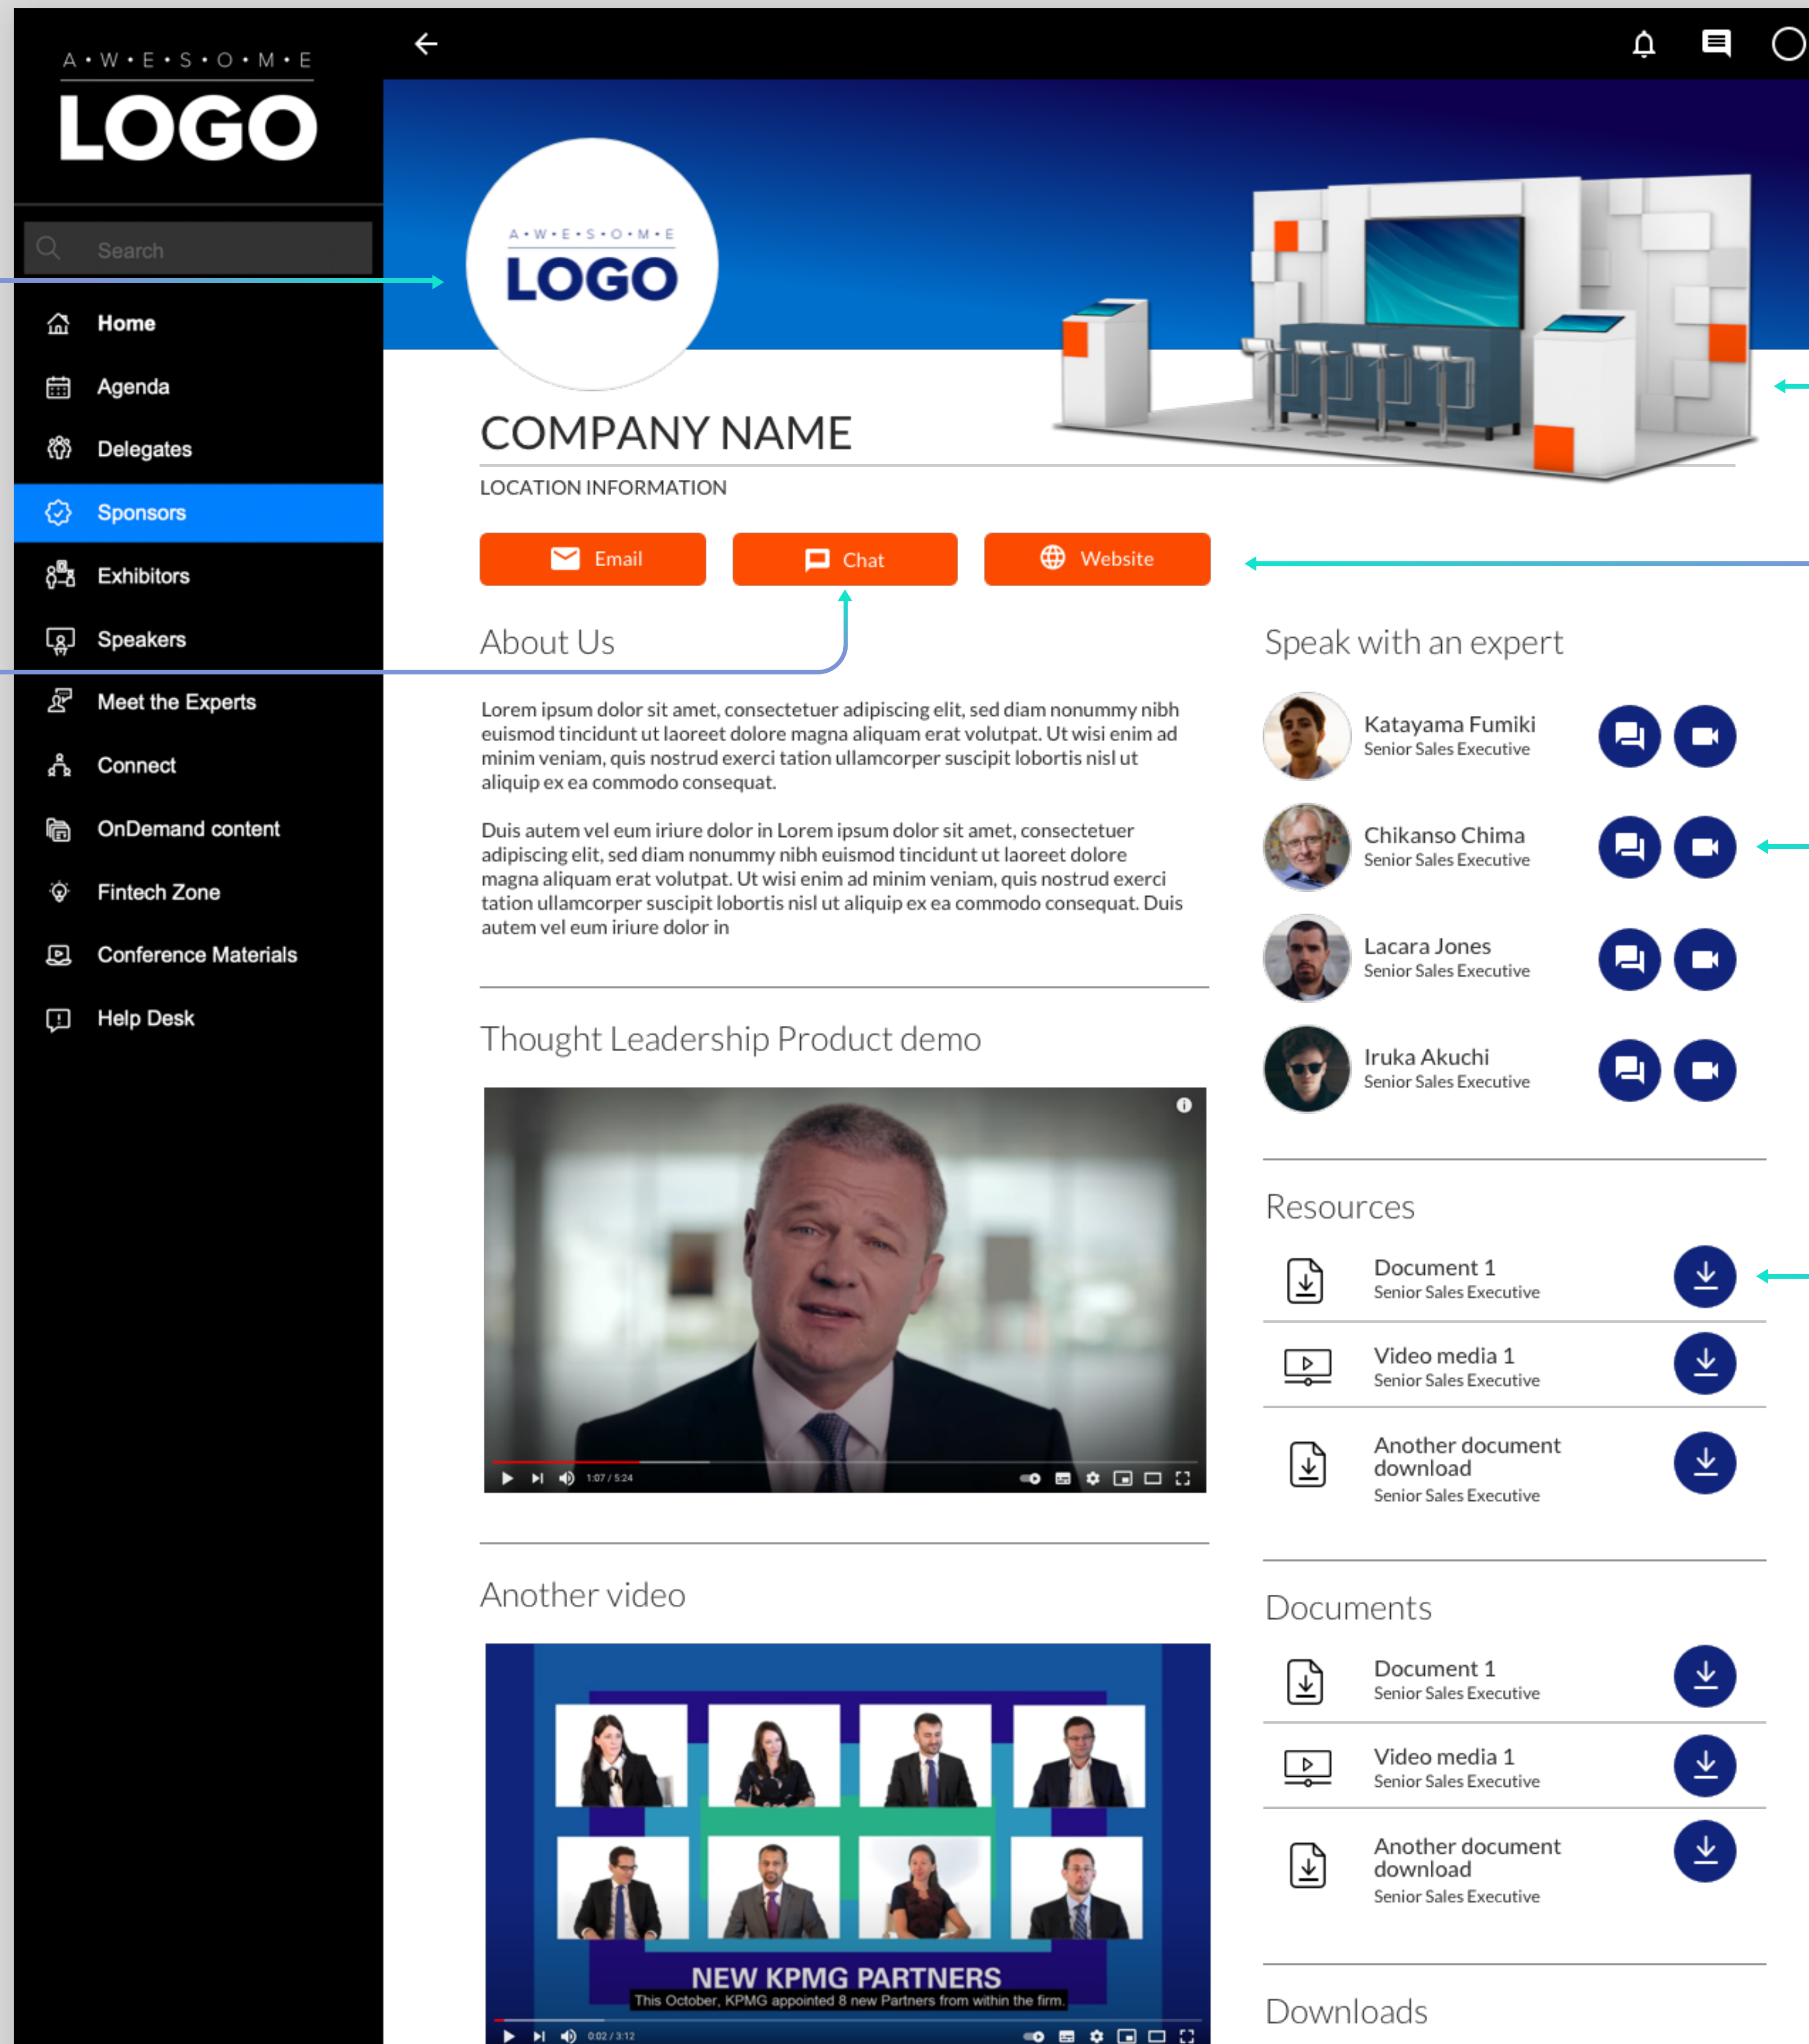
A•W•E•S•O•M•E
LOGO

Search

Home
Agenda
Delegates
Sponsors
Exhibitors
Speakers
Meet the Experts
Connect
OnDemand content
Fintech Zone
Conference Materials
Help Desk

A•W•E•S•O•M•E
LOGO

COMPANY NAME
LOCATION INFORMATION

Email
Chat
Website

About Us

Lorem ipsum dolor sit amet, consectetuer adipiscing elit, sed diam nonummy nibh euismod tincidunt ut laoreet dolore magna aliquam erat volutpat. Ut wisi enim ad minim veniam, quis nostrud exerci tation ullamcorper suscipit lobortis nisl ut aliquip ex ea commodo consequat.

Duis autem vel eum iriure dolor in Lorem ipsum dolor sit amet, consectetuer adipiscing elit, sed diam nonummy nibh euismod tincidunt ut laoreet dolore magna aliquam erat volutpat. Ut wisi enim ad minim veniam, quis nostrud exerci tation ullamcorper suscipit lobortis nisl ut aliquip ex ea commodo consequat. Duis autem vel eum iriure dolor in

Thought Leadership Product demo

1:07 / 5:24

Another video

NEW KPMG PARTNERS
This October, KPMG appointed 8 new Partners from within the firm.

0:02 / 3:12

Speak with an expert

Katayama Fumiki
Senior Sales Executive

Chikanso Chima
Senior Sales Executive

Lacara Jones
Senior Sales Executive

Iruka Akuchi
Senior Sales Executive

Resources

Document 1
Senior Sales Executive

Video media 1
Senior Sales Executive

Another document download
Senior Sales Executive

Documents

Document 1
Senior Sales Executive

Video media 1
Senior Sales Executive

Another document download
Senior Sales Executive

Downloads